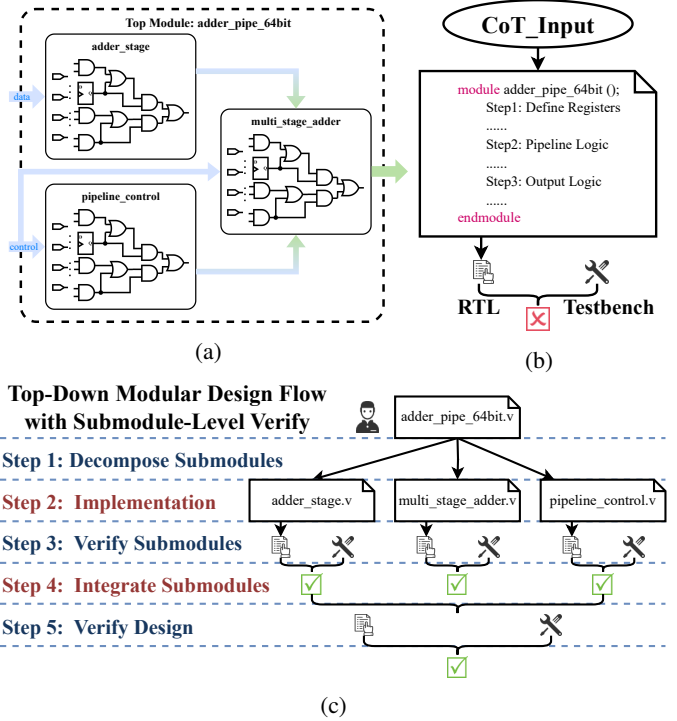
Top Module: adder_pipe_64bit

adder_stage

data

multi_stage_adder

pipeline_control

control

(a)

CoT_Input

module adder_pipe_64bit ();
Step1: Define Registers
......
Step2: Pipeline Logic
......
Step3: Output Logic
......
endmodule

RTL

Testbench

(b)

Top-Down Modular Design Flow with Submodule-Level Verify

adder_pipe_64bit.v

Step 1: Decompose Submodules

Step 2: Implementation

adder_stage.v

multi_stage_adder.v

pipeline_control.v

Step 3: Verify Submodules

Step 4: Integrate Submodules

Step 5: Verify Design

(c)